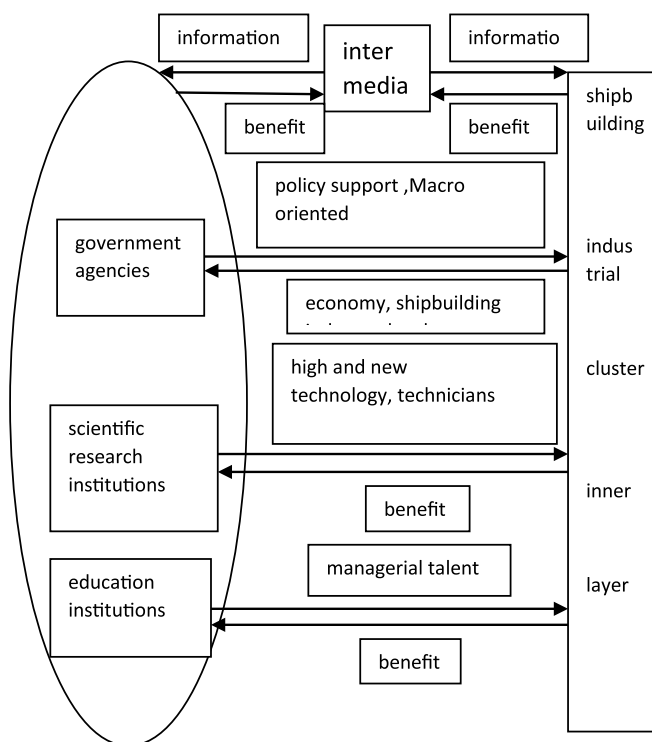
information

inter media

informatio

benefit

benefit

shipb uilding

policy support ,Macro oriented

government agencies

indus trial

economy, shipbuilding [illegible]

high and new technology, technicians

cluster

scientific research institutions

inner

benefit

managerial talent

education institutions

layer

benefit